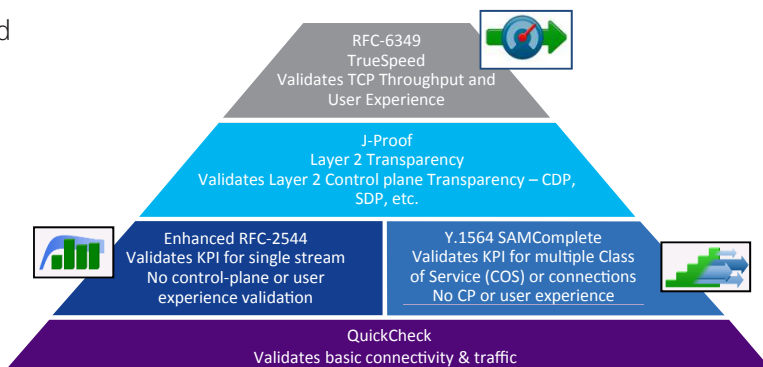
d

RFC-6349
TrueSpeed
Validates TCP Throughput and User Experience

J-Proof
Layer 2 Transparency
Validates Layer 2 Control plane Transparency – CDP, SDP, etc.

Enhanced RFC-2544
Validates KPI for single stream
No control-plane or user experience validation

Y.1564 SAMComplete
Validates KPI for multiple Class of Service (COS) or connections
No CP or user experience

QuickCheck
Validates basic connectivity & traffic